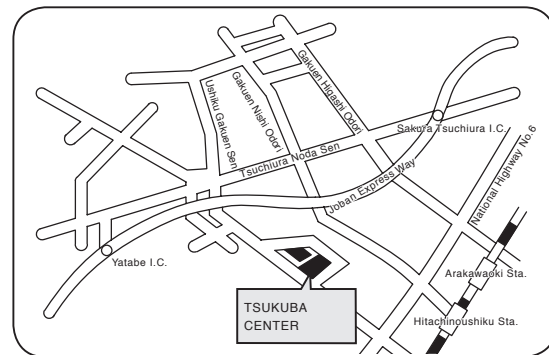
Gakuen Higashi Odori
Gakuen Nishi Odori
Ushiku Gakuen Sen
Sakura Tsuchiura I.C.
Tsuchiura Noda Sen
National Highway No.6
Joban Express Way
Yatabe I.C.
Arakawaoki Sta.
TSUKUBA CENTER
Hitachinoushiku Sta.